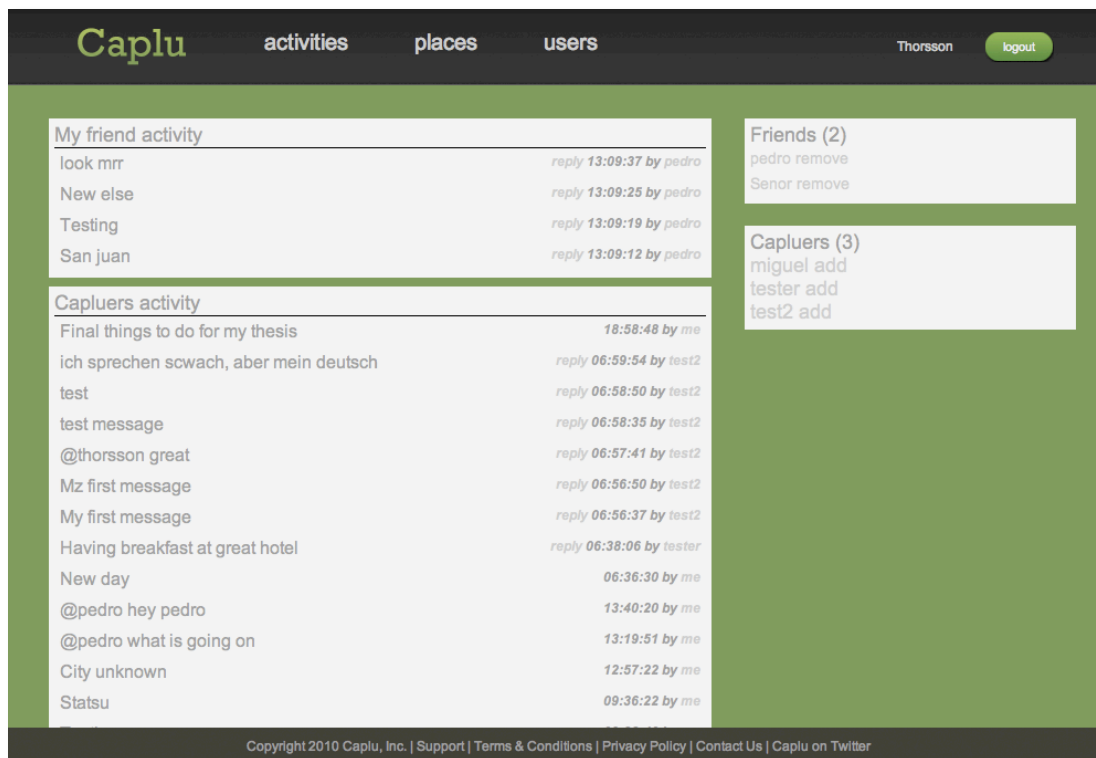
Caplu activities places users Thorsson logout

My friend activity
look mrr reply 13:09:37 by pedro
New else reply 13:09:25 by pedro
Testing reply 13:09:19 by pedro
San juan reply 13:09:12 by pedro

Capluers activity
Final things to do for my thesis 18:58:48 by me
ich sprechen scwach, aber mein deutsch reply 06:59:54 by test2
test reply 06:58:50 by test2
test message reply 06:58:35 by test2
@thorsson great reply 06:57:41 by test2
Mz first message reply 06:56:50 by test2
My first message reply 06:56:37 by test2
Having breakfast at great hotel reply 06:38:06 by tester
New day 06:36:30 by me
@pedro hey pedro 13:40:20 by me
@pedro what is going on 13:19:51 by me
City unknown 12:57:22 by me
Statsu 09:36:22 by me
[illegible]

Friends (2)
pedro remove
Senor remove

Capluers (3)
miguel add
tester add
test2 add

Copyright 2010 Caplu, Inc. | Support | Terms & Conditions | Privacy Policy | Contact Us | Caplu on Twitter